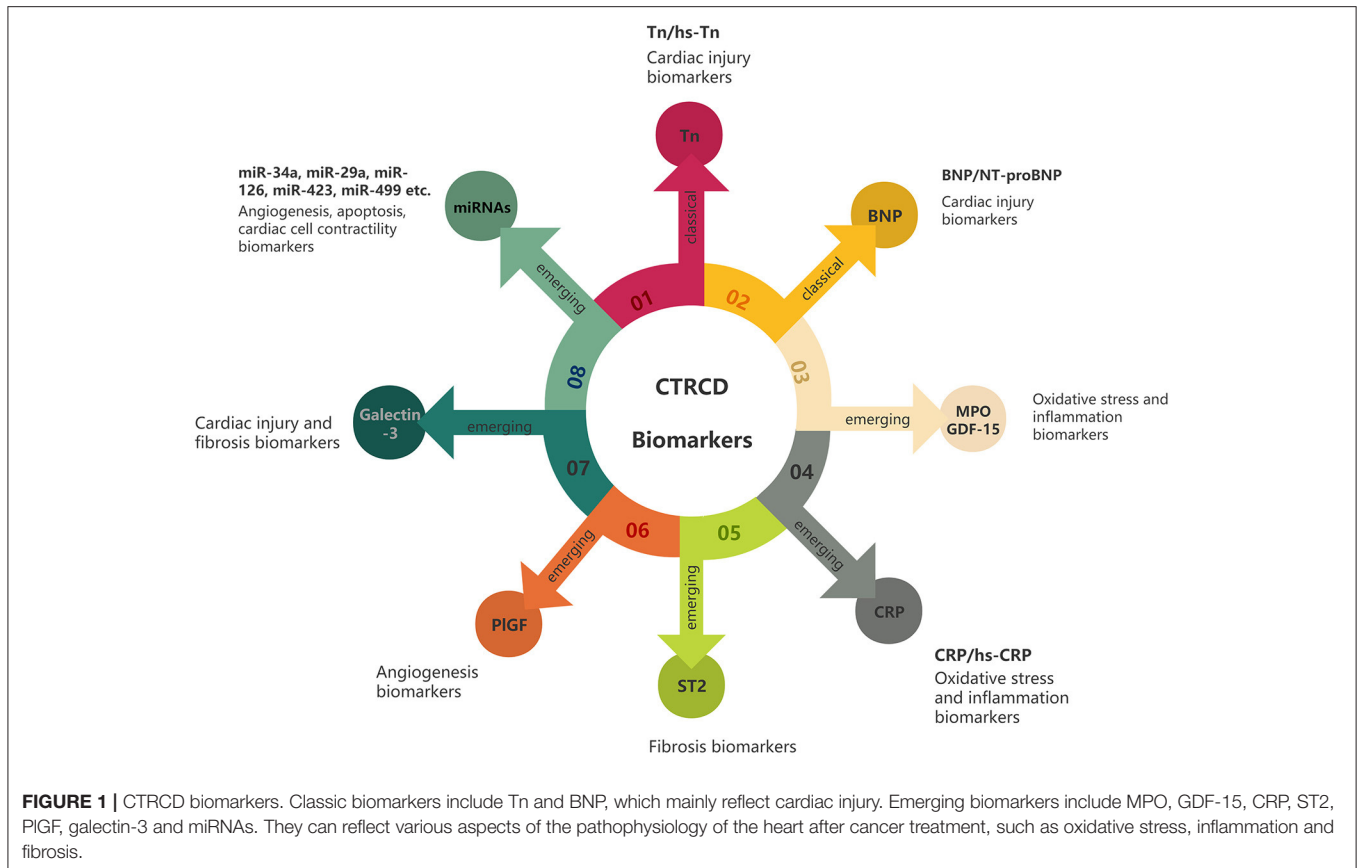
Tn/hs-Tn
Cardiac injury biomarkers

Tn

classical

BNP/NT-proBNP
Cardiac injury biomarkers

BNP

classical

miR-34a, miR-29a, miR-126, miR-423, miR-499 etc.
Angiogenesis, apoptosis, cardiac cell contractility biomarkers

miRNAs

emerging

01

02

03

08

CTRCD

Biomarkers

MPO
GDF-15

emerging

Oxidative stress and inflammation biomarkers

Cardiac injury and fibrosis biomarkers

Galectin -3

emerging

07

04

06

05

emerging

emerging

emerging

PlGF

ST2

CRP

Angiogenesis biomarkers

CRP/hs-CRP
Oxidative stress and inflammation biomarkers

Fibrosis biomarkers

FIGURE 1 | CTRCD biomarkers. Classic biomarkers include Tn and BNP, which mainly reflect cardiac injury. Emerging biomarkers include MPO, GDF-15, CRP, ST2, PlGF, galectin-3 and miRNAs. They can reflect various aspects of the pathophysiology of the heart after cancer treatment, such as oxidative stress, inflammation and fibrosis.